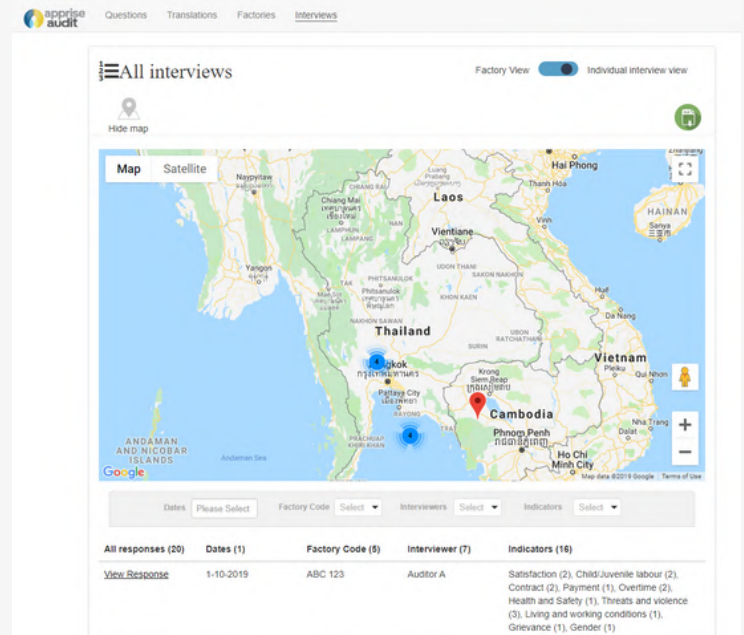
apprise audit Questions Translations Factories Interviews

All interviews

Factory View Individual interview view

Hide map

Map Satellite

Hai Phong
Naypyitaw
Chiang Mai
Laos
Vientiane
HAINAN
Sanya
Yangon
PHITSANULOK
Phitsanulok
UDON THANI
SAKON NAKHON
KHON KAEN
NAKHON SAWAN
Thailand
UBON RATCHATHANI
Vietnam
4
Bangkok
กรุงเทพมหานคร
Krong Siem Reap
Pattaya City
Cambodia
RAYONG
4
Phnom Penh
Nha Trang
Dalat
PRACHUAP KHIRI KHAN
ANDAMAN AND NICOBAR ISLANDS
Andaman Sea
Ho Chi Minh City
Google
Map data ©2019 Google Terms of Use

Dates Please Select Factory Code Select Interviewers Select Indicators Select

| All responses (20) | Dates (1) | Factory Code (5) | Interviewer (7) | Indicators (16) |
|---|---|---|---|---|
| View Response | 1-10-2019 | ABC 123 | Auditor A | Satisfaction (2), Child/Juvenile labour (2), Contract (2), Payment (1), Overtime (2), Health and Safety (1), Threats and violence (3), Living and working conditions (1), Grievance (1), Gender (1) |